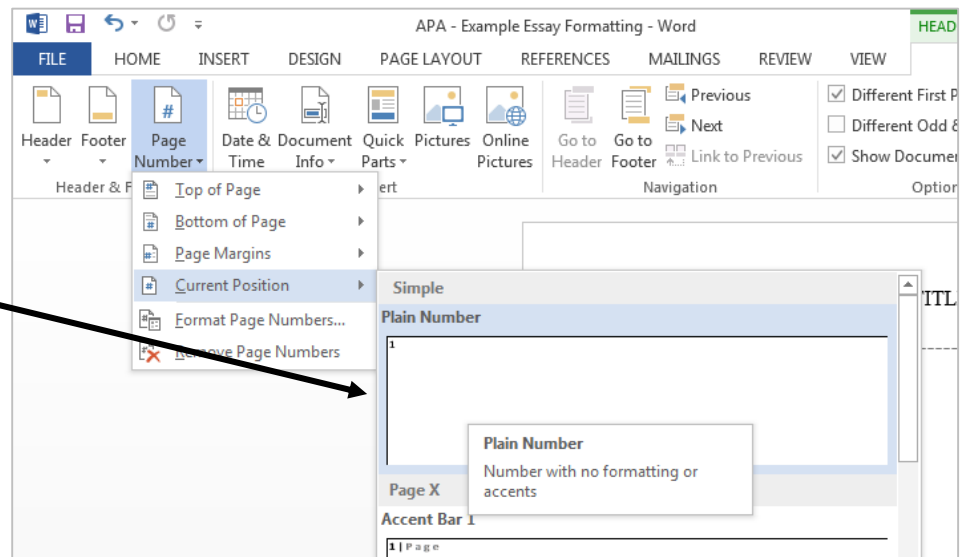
APA - Example Essay Formatting - Word

HEAD

FILE HOME INSERT DESIGN PAGE LAYOUT REFERENCES MAILINGS REVIEW VIEW

Header Footer Page Number Date & Time Document Info Quick Parts Pictures Online Pictures Go to Header Go to Footer Previous Next Link to Previous

Different First P
Different Odd &
Show Documen

Header & F ert Navigation Option

Top of Page
Bottom of Page
Page Margins
Current Position
Format Page Numbers...
Remove Page Numbers

Simple
Plain Number
1

Plain Number
Number with no formatting or accents

Page X
Accent Bar 1
1 | Page

ITL